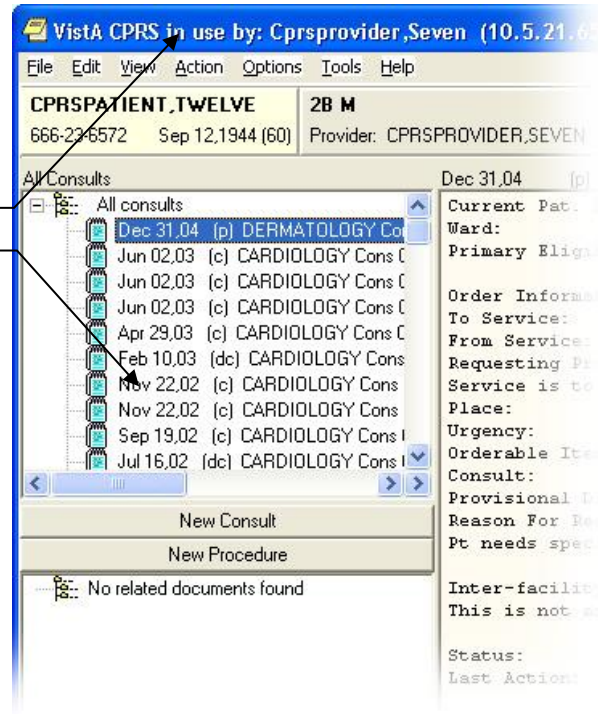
VistA CPRS in use by: Cprsprovider,Seven (10.5.21.6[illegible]

File Edit View Action Options Tools Help

CPRSPATIENT,TWELVE
666-23-6572 Sep 12,1944 (60)

2B M
Provider: CPRSPROVIDER,SEVEN

All Consults

All consults
Dec 31,04 (p) DERMATOLOGY Co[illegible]
Jun 02,03 (c) CARDIOLOGY Cons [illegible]
Jun 02,03 (c) CARDIOLOGY Cons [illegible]
Jun 02,03 (c) CARDIOLOGY Cons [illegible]
Apr 29,03 (c) CARDIOLOGY Cons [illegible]
Feb 10,03 (dc) CARDIOLOGY Cons
Nov 22,02 (c) CARDIOLOGY Cons
Nov 22,02 (c) CARDIOLOGY Cons
Sep 19,02 (c) CARDIOLOGY Cons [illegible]
Jul 16,02 (dc) CARDIOLOGY Cons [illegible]

New Consult
New Procedure

No related documents found

Dec 31,04 (p) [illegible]

Current Pat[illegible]
Ward:
Primary Elig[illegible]

Order Inform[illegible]
To Service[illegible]
From Service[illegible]
Requesting P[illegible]
Service is t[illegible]
Place:
Urgency:
Orderable It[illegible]
Consult:
Provisional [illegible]
Reason For R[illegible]
Pt needs spe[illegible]

Inter-facili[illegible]
This is not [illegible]

Status:
Last Action: